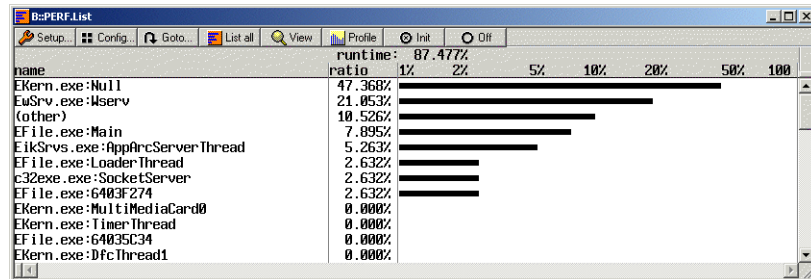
B::PERF.List

Setup... | Config... | Goto... | List all | View | Profile | Init | Off

runtime: 87.477%

| name | ratio | 1% 2% 5% 10% 20% 50% 100 |
|---|---|---|
| EKern.exe:Null | 47.368% | |
| EwSrv.exe:Wserv | 21.053% | |
| (other) | 10.526% | |
| EFile.exe:Main | 7.895% | |
| EikSrvs.exe:AppArcServerThread | 5.263% | |
| EFile.exe:LoaderThread | 2.632% | |
| c32exe.exe:SocketServer | 2.632% | |
| EFile.exe:6403F274 | 2.632% | |
| EKern.exe:MultiMediaCard0 | 0.000% | |
| EKern.exe:TimerThread | 0.000% | |
| EFile.exe:64035C34 | 0.000% | |
| EKern.exe:DfcThread1 | 0.000% | |